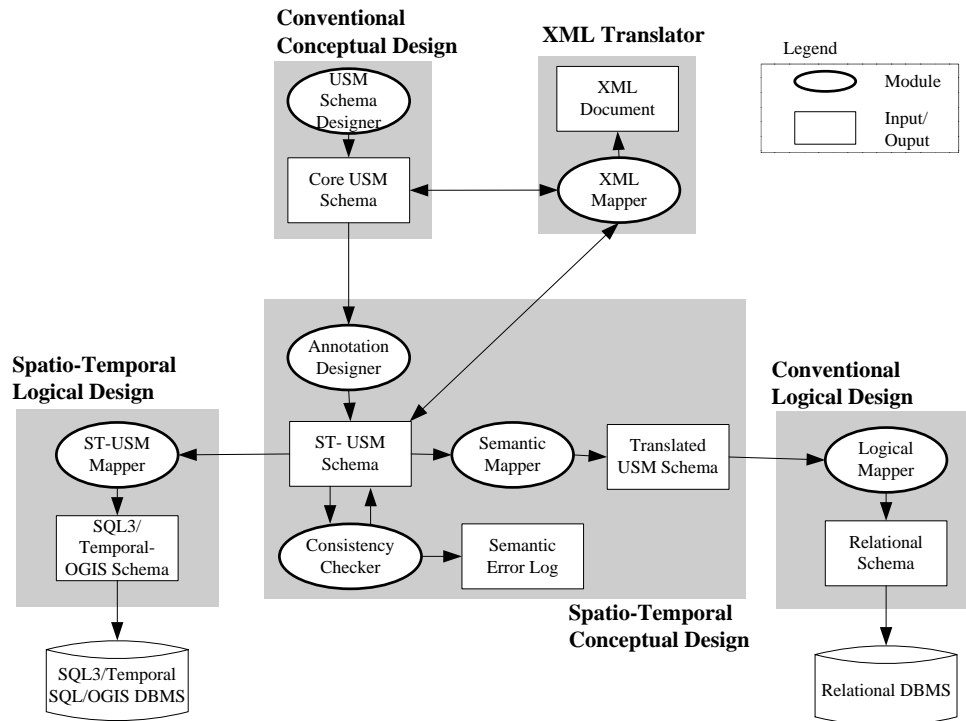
Conventional Conceptual Design

USM Schema Designer

Core USM Schema

XML Translator

XML Document

XML Mapper

Legend

Module

Input/ Ouput

Spatio-Temporal Logical Design

ST-USM Mapper

SQL3/ Temporal-OGIS Schema

SQL3/Temporal SQL/OGIS DBMS

Annotation Designer

ST- USM Schema

Semantic Mapper

Translated USM Schema

Consistency Checker

Semantic Error Log

Spatio-Temporal Conceptual Design

Conventional Logical Design

Logical Mapper

Relational Schema

Relational DBMS